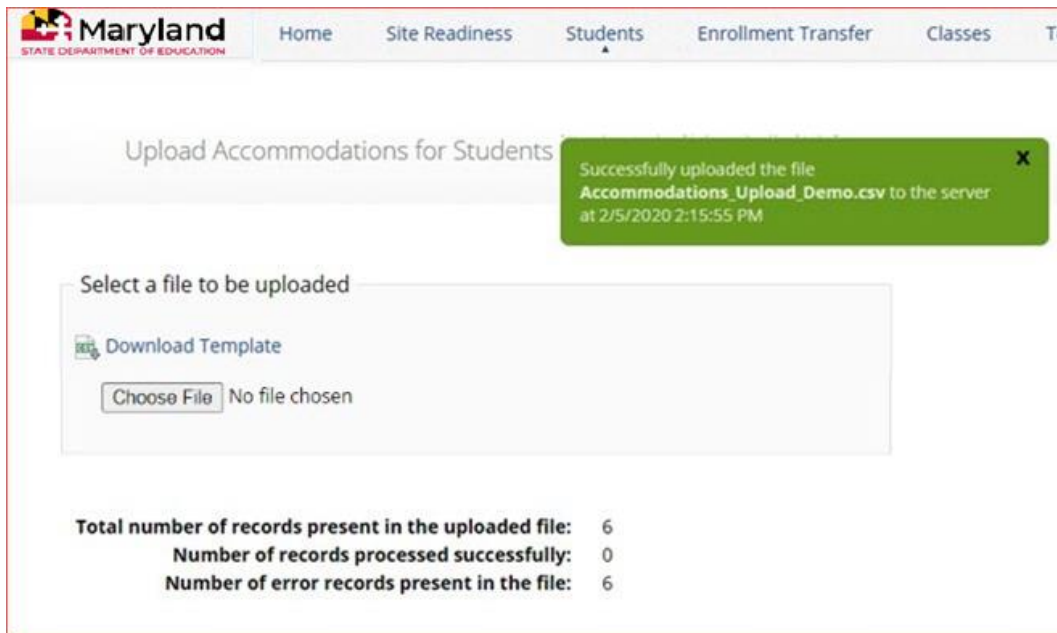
Maryland
STATE DEPARTMENT OF EDUCATION

Home Site Readiness Students Enrollment Transfer Classes T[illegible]

Upload Accommodations for Students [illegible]

Successfully uploaded the file **Accommodations_Upload_Demo.csv** to the server at 2/5/2020 2:15:55 PM

x

Select a file to be uploaded

Download Template

Choose File No file chosen

Total number of records present in the uploaded file: 6
Number of records processed successfully: 0
Number of error records present in the file: 6